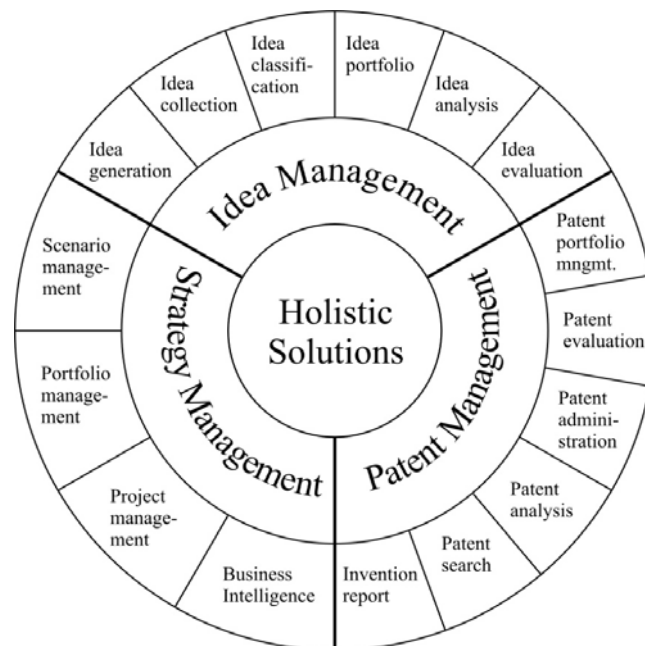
Holistic Solutions

Idea Management

Idea generation

Idea collection

Idea classification

Idea portfolio

Idea analysis

Idea evaluation

Patent Management

Patent portfolio mngmt.

Patent evaluation

Patent administration

Patent analysis

Patent search

Invention report

Strategy Management

Business Intelligence

Project management

Portfolio management

Scenario management